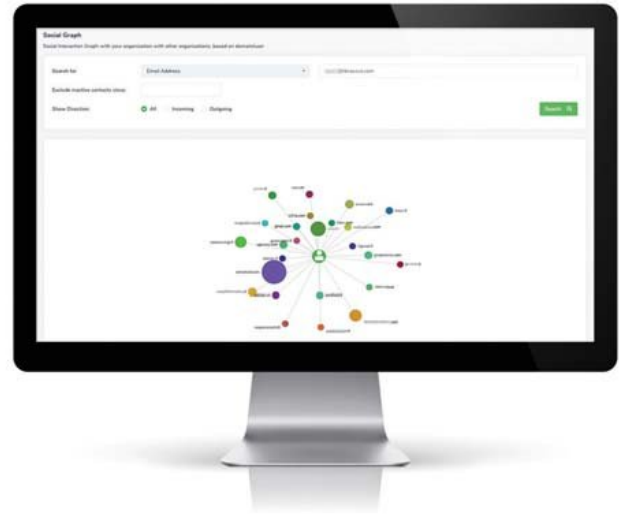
Social Graph
Social Interaction Graph with your organization with other organizations based on domain/user

Search for
Email Address
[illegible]

Exclude inactive contacts (days)

Show Direction
All
Incoming
Outgoing

Search